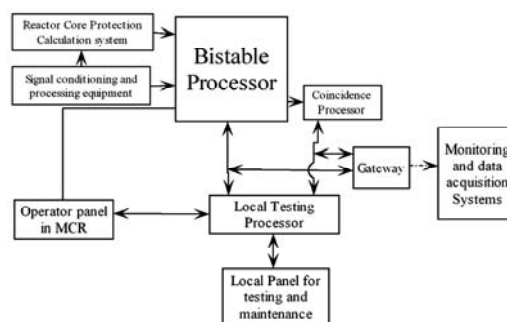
Reactor Core Protection Calculation system

Signal conditioning and processing equipment

Bistable Processor

Coincidence Processor

Gateway

Monitoring and data acquisition Systems

Operator panel in MCR

Local Testing Processor

Local Panel for testing and maintenance